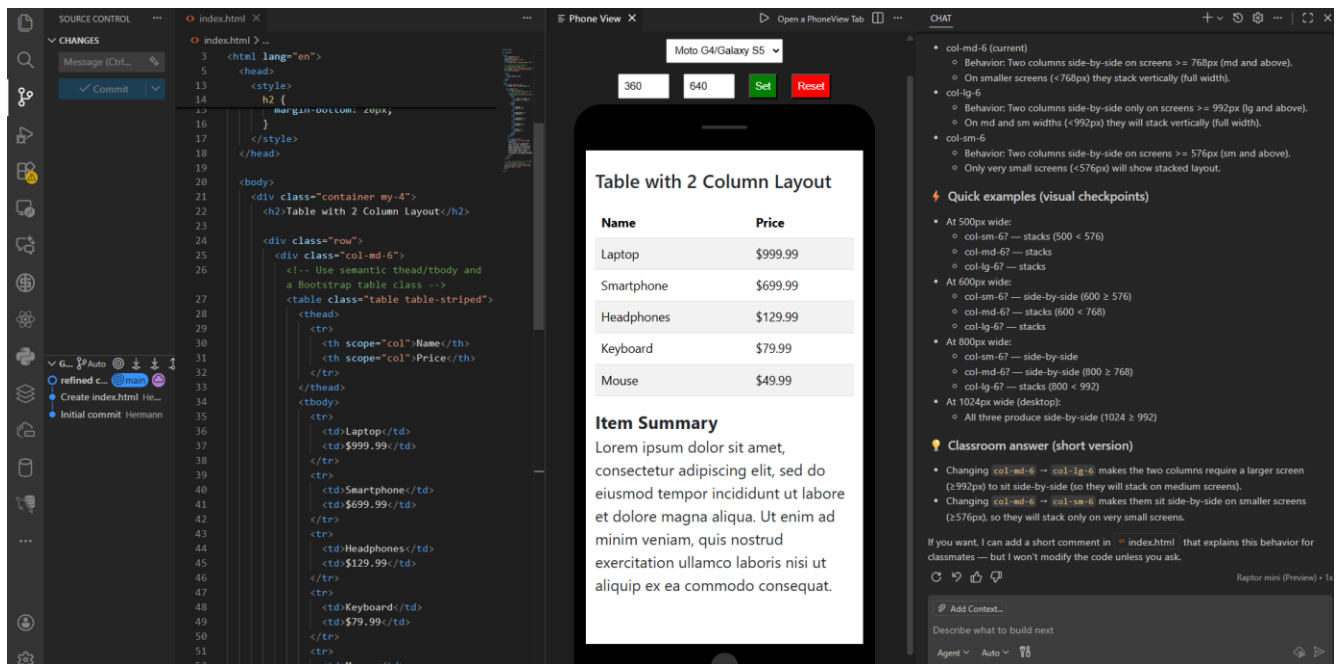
SOURCE CONTROL ···
CHANGES
Message (Ctrl...
✓ Commit

G... Auto
refined c... main
Create index.html He...
Initial commit Hermann

index.html ×
index.html > ...
3 <html lang="en">
5 <head>
13 <style>
14 h2 {
15 margin-bottom: 20px;
16 }
17 </style>
18 </head>
19
20 <body>
21 <div class="container my-4">
22 <h2>Table with 2 Column Layout</h2>
23
24 <div class="row">
25 <div class="col-md-6">
26 <!-- Use semantic thead/tbody and a Bootstrap table class -->
27 <table class="table table-striped">
28 <thead>
29 <tr>
30 <th scope="col">Name</th>
31 <th scope="col">Price</th>
32 </tr>
33 </thead>
34 <tbody>
35 <tr>
36 <td>Laptop</td>
37 <td>$999.99</td>
38 </tr>
39 <tr>
40 <td>Smartphone</td>
41 <td>$699.99</td>
42 </tr>
43 <tr>
44 <td>Headphones</td>
45 <td>$129.99</td>
46 </tr>
47 <tr>
48 <td>Keyboard</td>
49 <td>$79.99</td>
50 </tr>
51 <tr>

Phone View ×
Open a PhoneView Tab
Moto G4/Galaxy S5
360 640 Set Reset

Table with 2 Column Layout

| Name | Price |
|---|---|
| Laptop | $999.99 |
| Smartphone | $699.99 |
| Headphones | $129.99 |
| Keyboard | $79.99 |
| Mouse | $49.99 |

Item Summary
Lorem ipsum dolor sit amet, consectetur adipiscing elit, sed do eiusmod tempor incididunt ut labore et dolore magna aliqua. Ut enim ad minim veniam, quis nostrud exercitation ullamco laboris nisi ut aliquip ex ea commodo consequat.

CHAT
• col-md-6 (current)
◦ Behavior: Two columns side-by-side on screens >= 768px (md and above).
◦ On smaller screens (<768px) they stack vertically (full width).
• col-lg-6
◦ Behavior: Two columns side-by-side only on screens >= 992px (lg and above).
◦ On md and sm widths (<992px) they will stack vertically (full width).
• col-sm-6
◦ Behavior: Two columns side-by-side on screens >= 576px (sm and above).
◦ Only very small screens (<576px) will show stacked layout.

Quick examples (visual checkpoints)
• At 500px wide:
◦ col-sm-6? — stacks (500 < 576)
◦ col-md-6? — stacks
◦ col-lg-6? — stacks
• At 600px wide:
◦ col-sm-6? — side-by-side (600 ≥ 576)
◦ col-md-6? — stacks (600 < 768)
◦ col-lg-6? — stacks
• At 800px wide:
◦ col-sm-6? — side-by-side
◦ col-md-6? — side-by-side (800 ≥ 768)
◦ col-lg-6? — stacks (800 < 992)
• At 1024px wide (desktop):
◦ All three produce side-by-side (1024 ≥ 992)

Classroom answer (short version)
• Changing col-md-6 → col-lg-6 makes the two columns require a larger screen (≥992px) to sit side-by-side (so they will stack on medium screens).
• Changing col-md-6 → col-sm-6 makes them sit side-by-side on smaller screens (≥576px), so they will stack only on very small screens.

If you want, I can add a short comment in index.html that explains this behavior for classmates — but I won't modify the code unless you ask.

Raptor mini (Preview) • 1x
Add Context...
Describe what to build next
Agent Auto